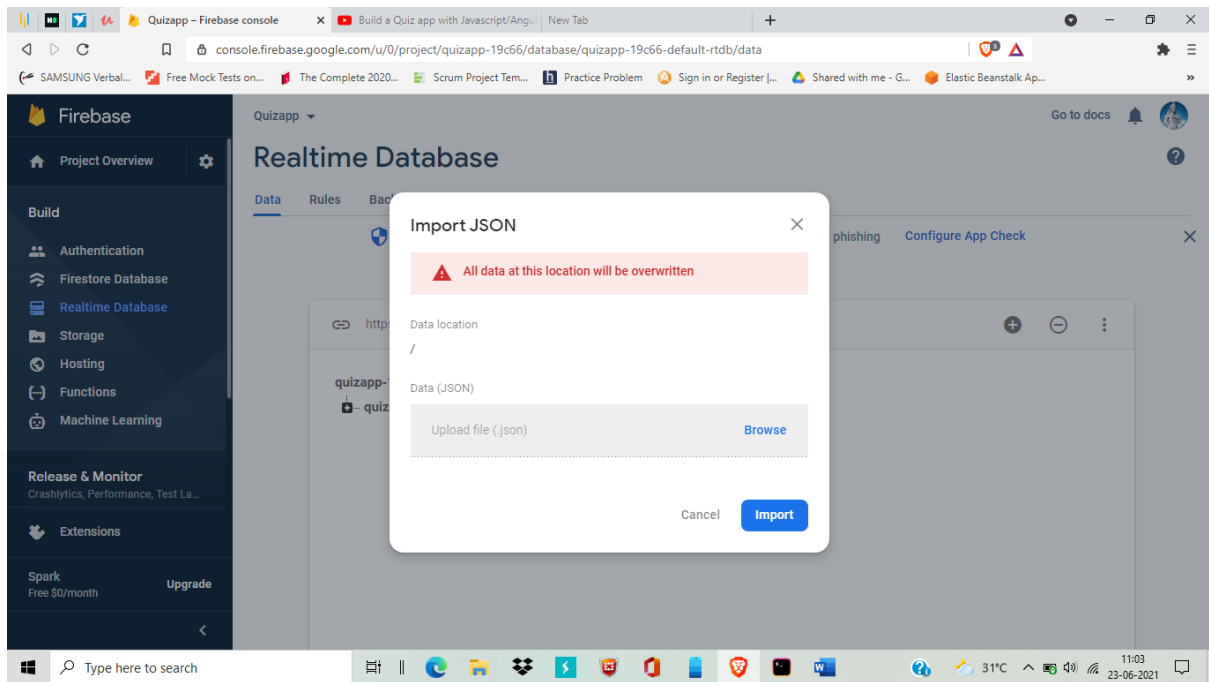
Quizapp – Firebase console
Build a Quiz app with Javascript/Angu
New Tab

console.firebase.google.com/u/0/project/quizapp-19c66/database/quizapp-19c66-default-rtdb/data

SAMSUNG Verbal...
Free Mock Tests on...
The Complete 2020...
Scrum Project Tem...
Practice Problem
Sign in or Register |...
Shared with me - G...
Elastic Beanstalk Ap...

Firebase
Project Overview
Build
Authentication
Firestore Database
Realtime Database
Storage
Hosting
Functions
Machine Learning
Release & Monitor
Crashlytics, Performance, Test La...
Extensions
Spark
Free $0/month
Upgrade

Quizapp
Go to docs
Realtime Database
Data
Rules
Bac
phishing
Configure App Check
https
quizapp-
quiz

Import JSON
All data at this location will be overwritten
Data location
/
Data (JSON)
Upload file (.json)
Browse
Cancel
Import

Type here to search
31°C
11:03
23-06-2021